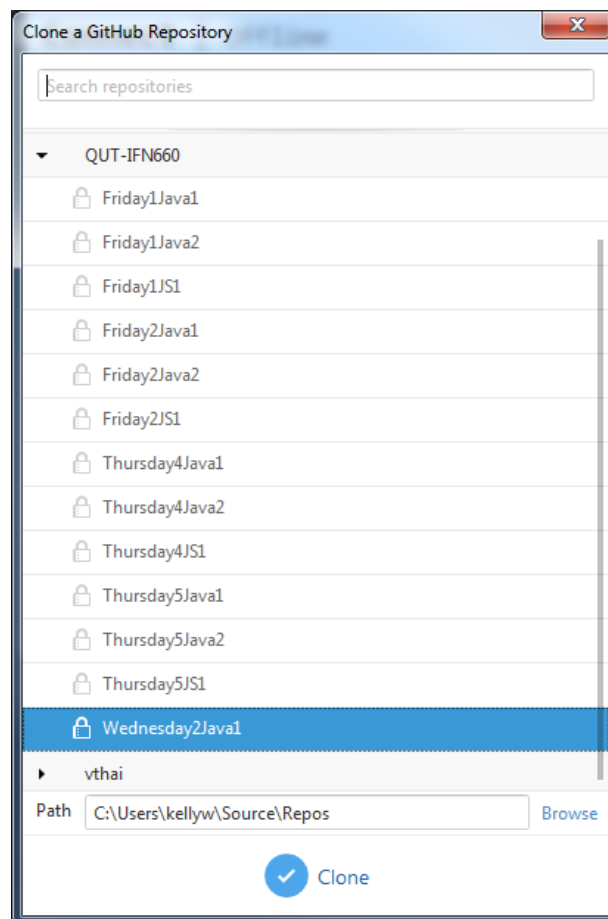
Clone a GitHub Repository

Search repositories

QUT-IFN660

Friday1Java1

Friday1Java2

Friday1JS1

Friday2Java1

Friday2Java2

Friday2JS1

Thursday4Java1

Thursday4Java2

Thursday4JS1

Thursday5Java1

Thursday5Java2

Thursday5JS1

Wednesday2Java1

vthai

Path C:\Users\kellyw\Source\Repos Browse

Clone